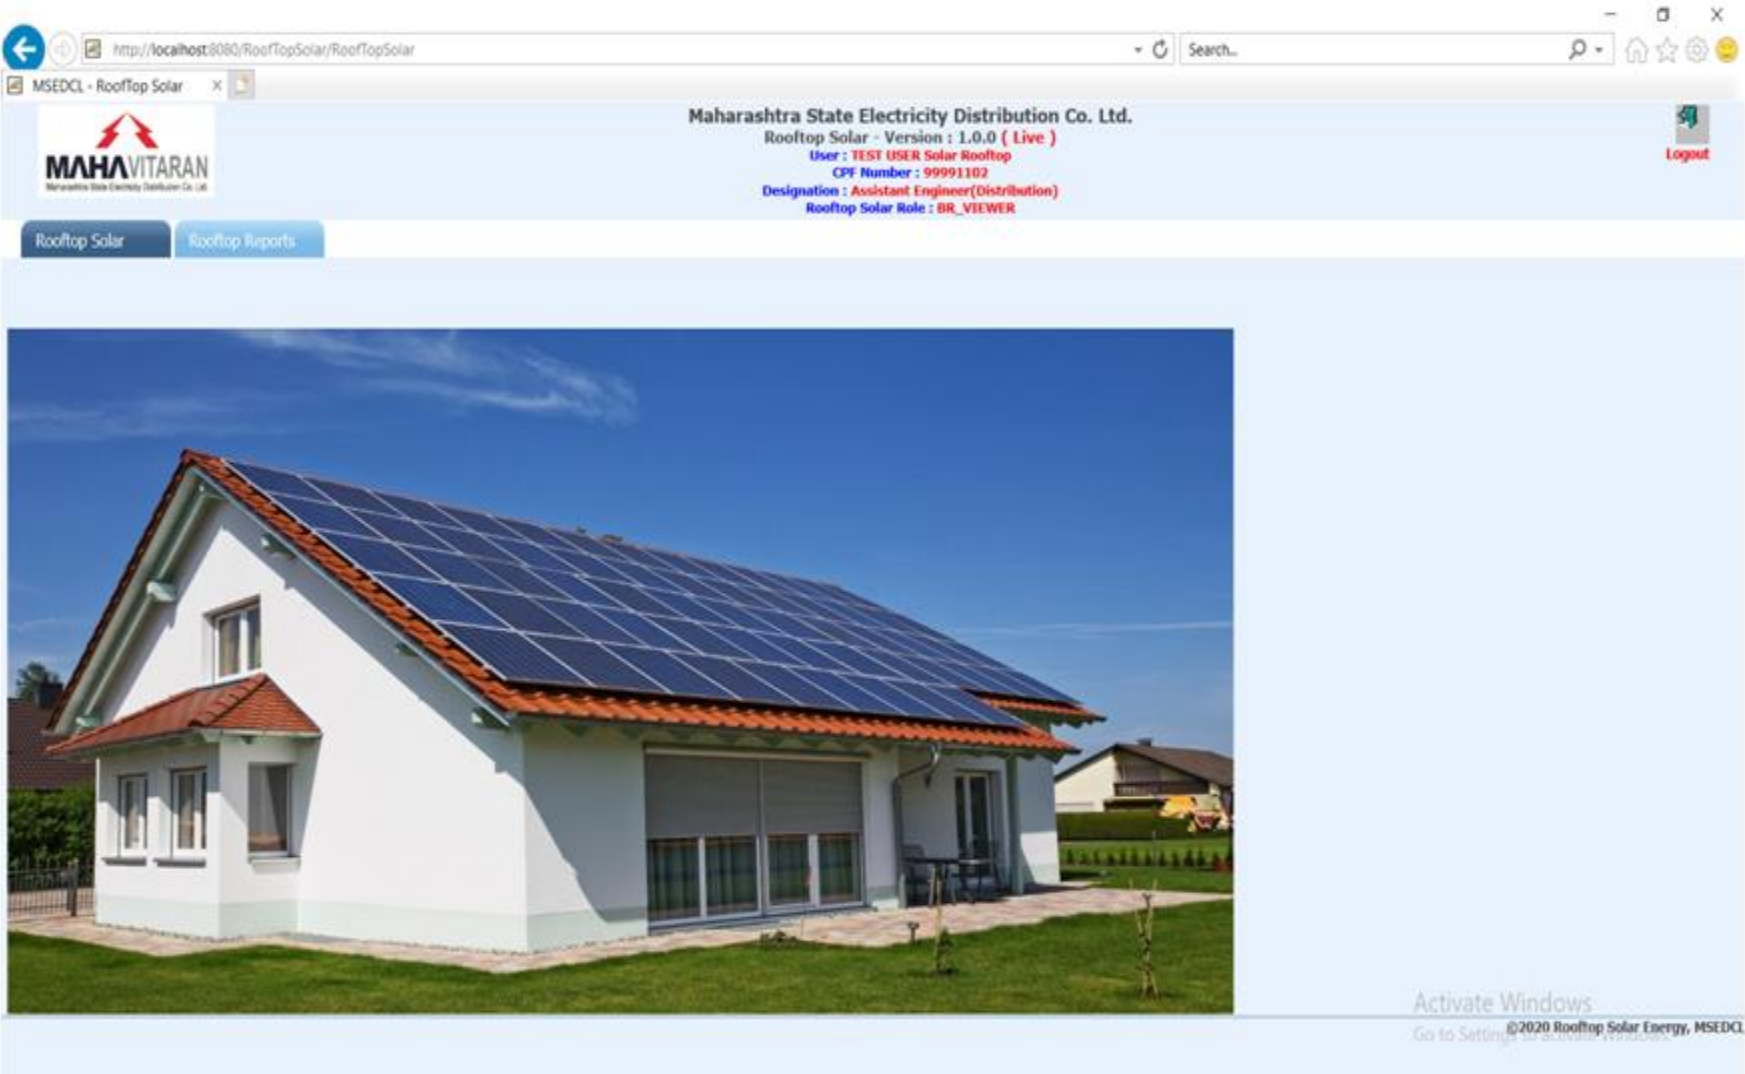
http://localhost:8080/RoofTopSolar/RoofTopSolar

Search...

MSEDCL - RoofTop Solar

MAHAVITARAN
Maharashtra State Electricity Distribution Co. Ltd.

Maharashtra State Electricity Distribution Co. Ltd.
Rooftop Solar - Version : 1.0.0 ( Live )
User : TEST USER Solar Rooftop
CPF Number : 99991102
Designation : Assistant Engineer(Distribution)
Rooftop Solar Role : BR_VIEWER

Logout

Rooftop Solar
Rooftop Reports

Activate Windows
Go to Settings to activate Windows.

©2020 Rooftop Solar Energy, MSEDCL